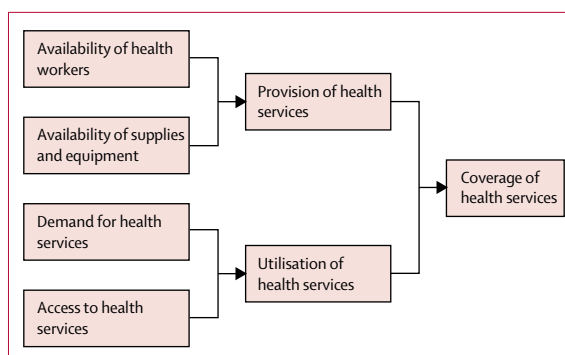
Availability of health workers

Availability of supplies and equipment

Provision of health services

Demand for health services

Access to health services

Utilisation of health services

Coverage of health services